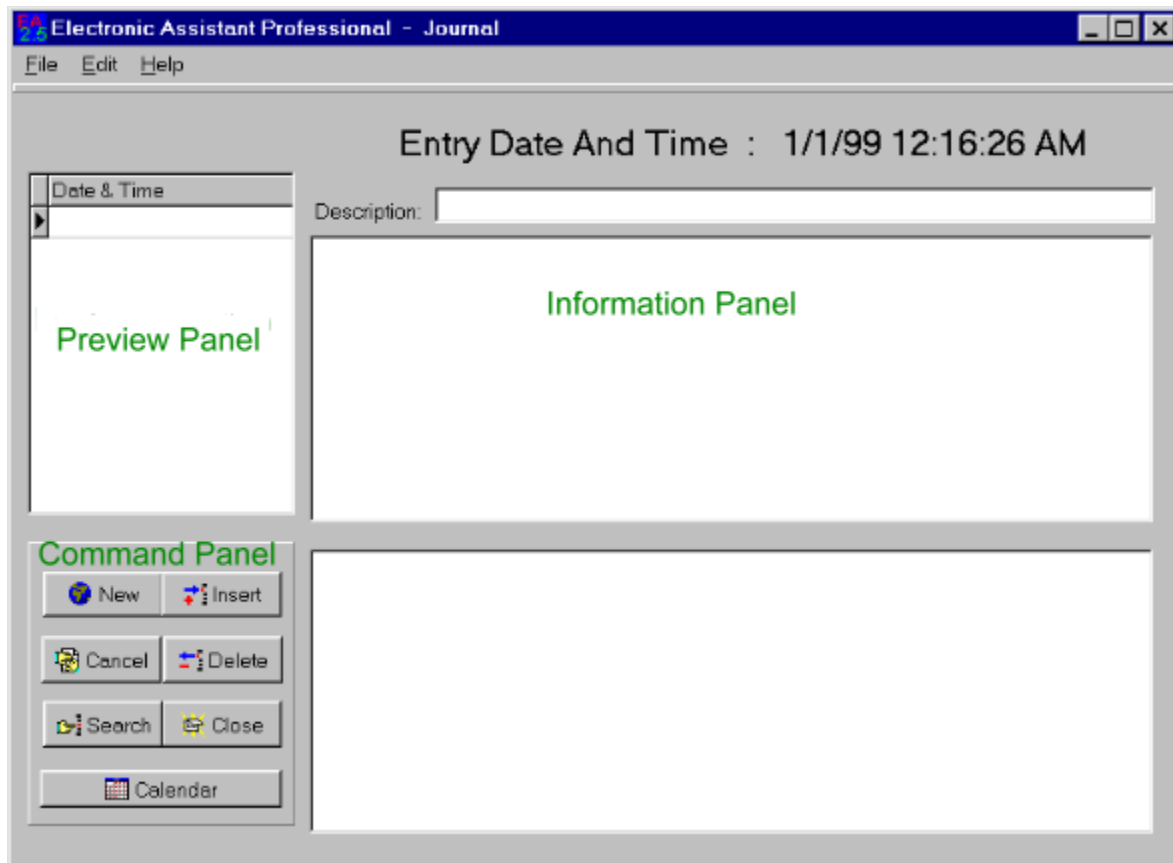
EA 2.5 Electronic Assistant Professional - Journal

File Edit Help

Entry Date And Time : 1/1/99 12:16:26 AM

Date & Time

Description:

Information Panel

Preview Panel

Command Panel

New Insert

Cancel Delete

Search Close

Calendar